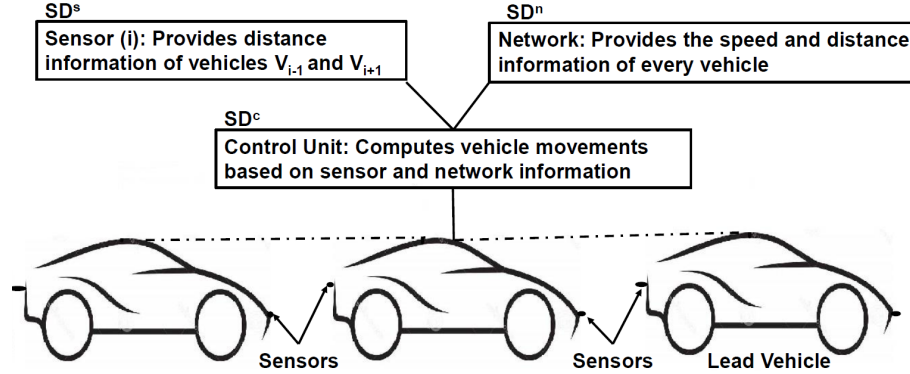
$SD^s$

Sensor (i): Provides distance information of vehicles $V_{i-1}$ and $V_{i+1}$

$SD^n$

Network: Provides the speed and distance information of every vehicle

$SD^c$

Control Unit: Computes vehicle movements based on sensor and network information

Sensors

Sensors

Lead Vehicle